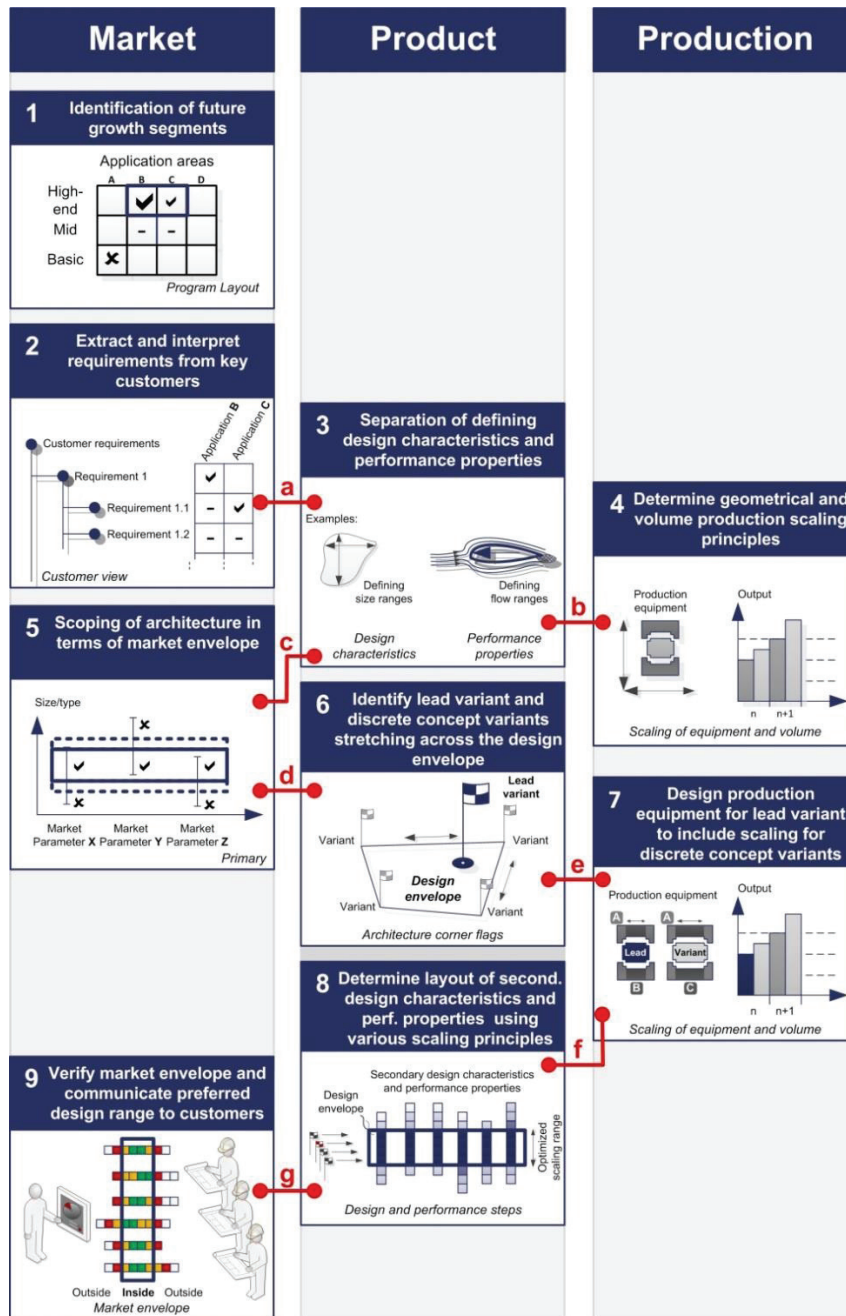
Market

Product

Production

1 Identification of future growth segments

Application areas

|  | A | B | C | D |
|---|---|---|---|---|
| High-end |  | ✔ | ✔ |  |
| Mid |  | – | – |  |
| Basic | ✖ |  |  |  |

Program Layout

2 Extract and interpret requirements from key customers

Application B
Application C

Customer requirements
Requirement 1
Requirement 1.1
Requirement 1.2

Customer view

3 Separation of defining design characteristics and performance properties

Examples:

Defining size ranges

Defining flow ranges

Design characteristics

Performance properties

a

b

4 Determine geometrical and volume production scaling principles

Production equipment

Output

n n+1

Scaling of equipment and volume

5 Scoping of architecture in terms of market envelope

c

Size/type

d

Market Parameter X Market Parameter Y Market Parameter Z

Primary

6 Identify lead variant and discrete concept variants stretching across the design envelope

Lead variant

Variant

Variant

Design envelope

Variant

Variant

Architecture corner flags

e

7 Design production equipment for lead variant to include scaling for discrete concept variants

Production equipment

Output

A A

Lead Variant

B C

n n+1

Scaling of equipment and volume

8 Determine layout of second. design characteristics and perf. properties using various scaling principles

f

9 Verify market envelope and communicate preferred design range to customers

Secondary design characteristics and performance properties

Design envelope

Optimized scaling range

g

Design and performance steps

Outside Inside Outside

Market envelope